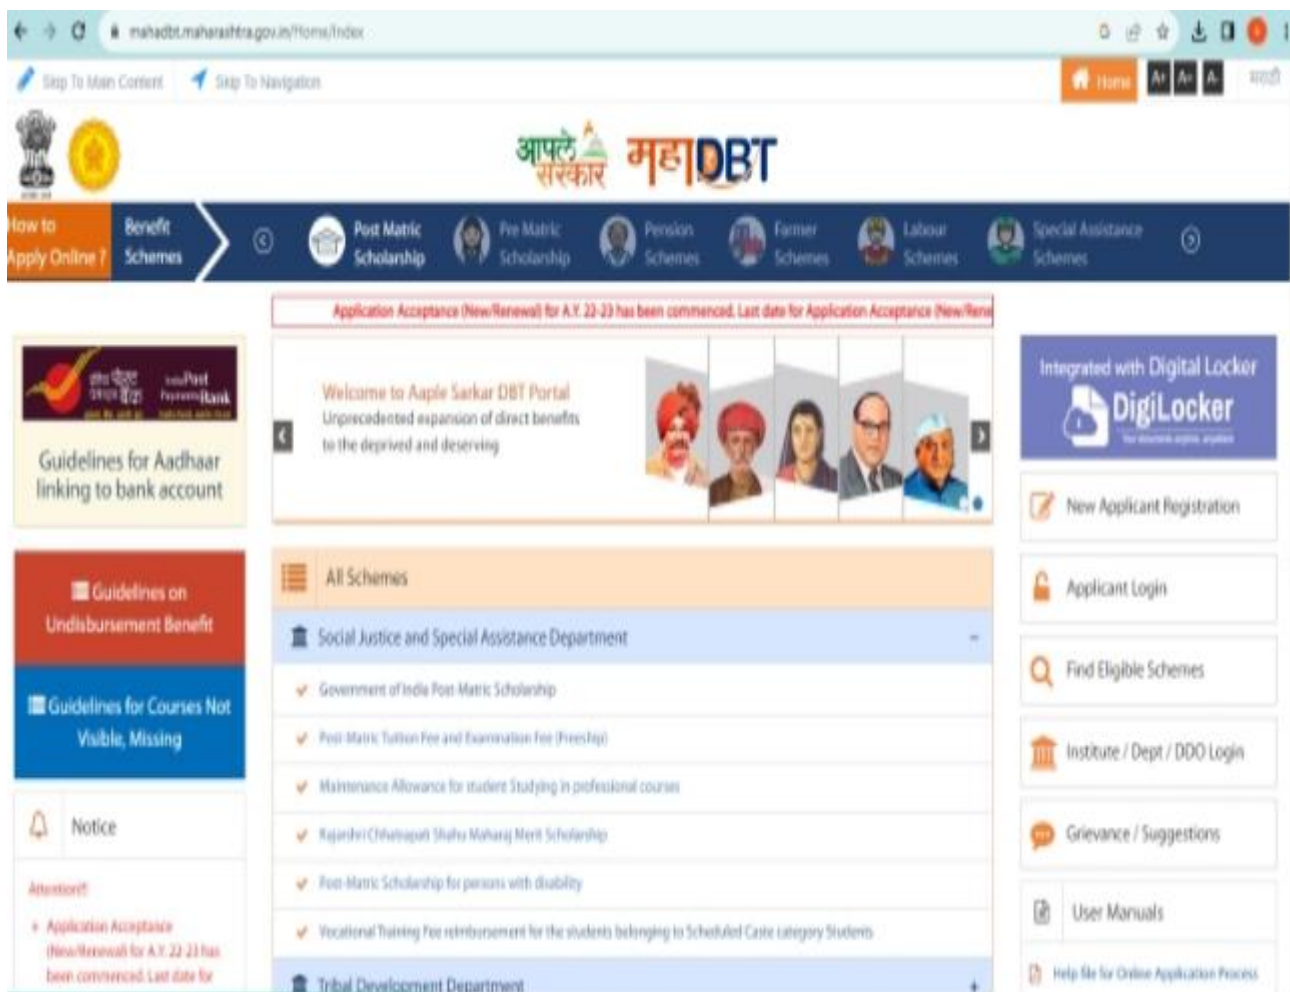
mahadbt.maharashtra.gov.in/Home/Index

Skip To Main Content
Skip To Navigation
Home
A+ A A-
मराठी

आपले सरकार महाDBT

How to Apply Online?
Benefit Schemes
Post Matric Scholarship
Pre Matric Scholarship
Pension Schemes
Farmer Schemes
Labour Schemes
Special Assistance Schemes

Application Acceptance (New/Renewal) for A.Y. 22-23 has been commenced. Last date for Application Acceptance (New/Rene

India Post Payments Bank
Guidelines for Aadhaar linking to bank account

Welcome to Aaple Sarkar DBT Portal
Unprecedented expansion of direct benefits to the deprived and deserving

Integrated with Digital Locker
DigiLocker

New Applicant Registration
Applicant Login
Find Eligible Schemes
Institute / Dept / DDO Login
Grievance / Suggestions
User Manuals
Help file for Online Application Process

Guidelines on Undisbursement Benefit
Guidelines for Courses Not Visible, Missing

Notice
Attention!!
Application Acceptance (New/Renewal) for A.Y. 22-23 has been commenced. Last date for

All Schemes
Social Justice and Special Assistance Department
Government of India Post Matric Scholarship
Post Matric Tuition Fee and Examination Fee (Freeship)
Maintenance Allowance for student Studying in professional courses
Rajarshi Chhatrapati Shahu Maharaj Merit Scholarship
Post-Matric Scholarship for persons with disability
Vocational Training Fee reimbursement for the students belonging to Scheduled Caste category Students
Tribal Development Department